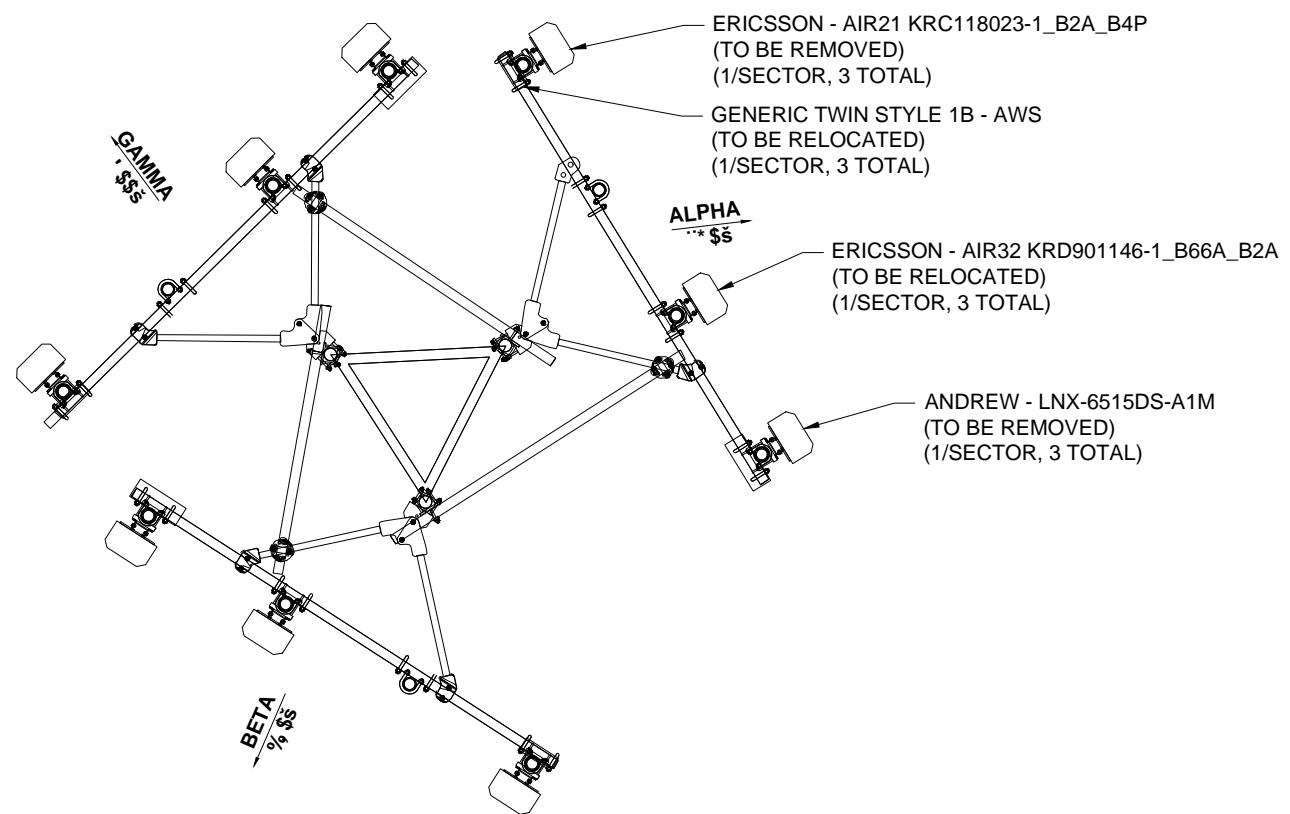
ERICSSON - AIR21 KRC118023-1_B2A_B4P
(TO BE REMOVED)
(1/SECTOR, 3 TOTAL)

GENERIC TWIN STYLE 1B - AWS
(TO BE RELOCATED)
(1/SECTOR, 3 TOTAL)

GAMMA
' $$š

ALPHA
¨* $š

ERICSSON - AIR32 KRD901146-1_B66A_B2A
(TO BE RELOCATED)
(1/SECTOR, 3 TOTAL)

ANDREW - LNX-6515DS-A1M
(TO BE REMOVED)
(1/SECTOR, 3 TOTAL)

BETA
% $š